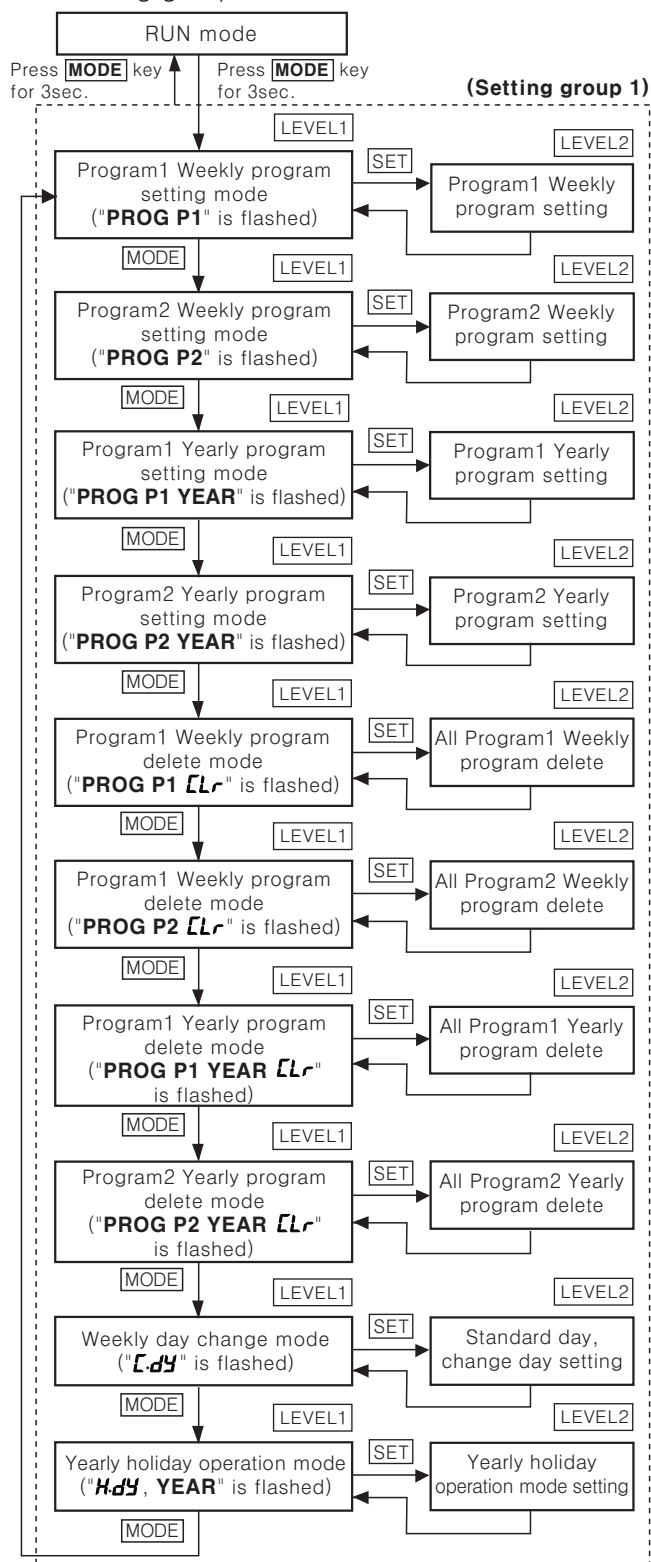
RUN mode

Press MODE key for 3sec.

Press MODE key for 3sec.

(Setting group 1)

LEVEL1

Program1 Weekly program setting mode ("PROG P1" is flashed)

SET

LEVEL2

Program1 Weekly program setting

LEVEL2

MODE

LEVEL1

Program2 Weekly program setting mode ("PROG P2" is flashed)

SET

LEVEL2

Program2 Weekly program setting

MODE

LEVEL1

Program1 Yearly program setting mode ("PROG P1 YEAR" is flashed)

SET

LEVEL2

Program1 Yearly program setting

MODE

LEVEL1

Program2 Yearly program setting mode ("PROG P2 YEAR" is flashed)

SET

LEVEL2

Program2 Yearly program setting

MODE

LEVEL1

Program1 Weekly program delete mode ("PROG P1 CLr" is flashed)

SET

LEVEL2

All Program1 Weekly program delete

MODE

LEVEL1

Program1 Weekly program delete mode ("PROG P2 CLr" is flashed)

SET

LEVEL2

All Program2 Weekly program delete

MODE

LEVEL1

Program1 Yearly program delete mode ("PROG P1 YEAR CLr" is flashed)

SET

LEVEL2

All Program1 Yearly program delete

MODE

LEVEL1

Program2 Yearly program delete mode ("PROG P2 YEAR CLr" is flashed)

SET

LEVEL2

All Program2 Yearly program delete

MODE

LEVEL1

Weekly day change mode ("C.dY" is flashed)

SET

LEVEL2

Standard day, change day setting

LEVEL2

MODE

LEVEL1

Yearly holiday operation mode ("H.dY, YEAR" is flashed)

SET

Yearly holiday operation mode setting

MODE